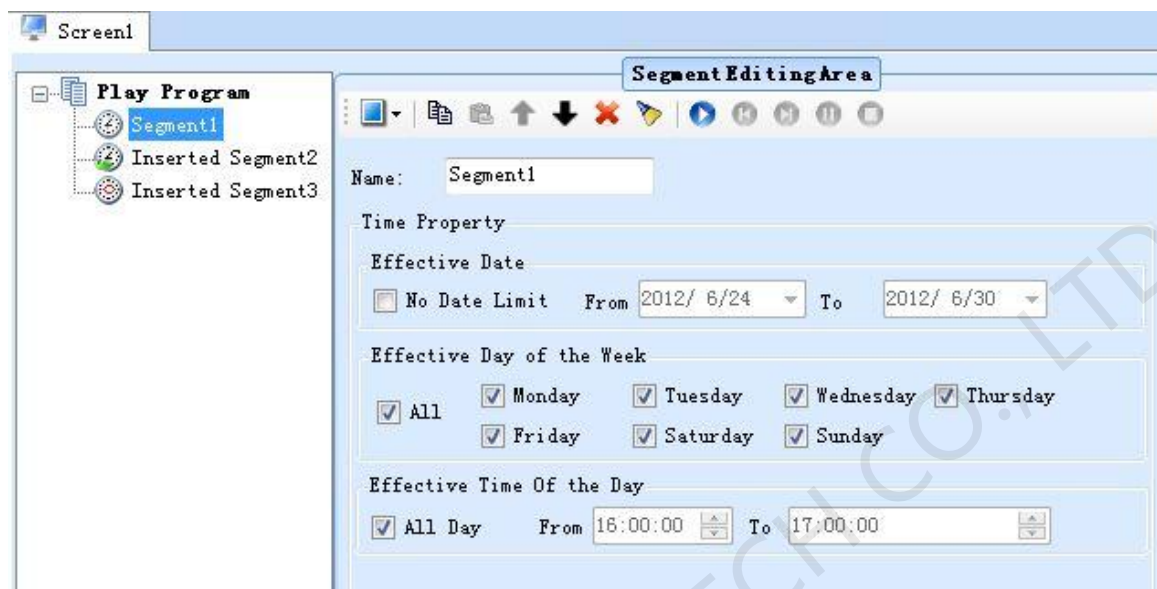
Screen1

Play Program
Segment1
Inserted Segment2
Inserted Segment3

Segment Editing Area

Name: Segment1

Time Property

Effective Date
No Date Limit From 2012/ 6/24 To 2012/ 6/30

Effective Day of the Week
All
Monday
Tuesday
Wednesday
Thursday
Friday
Saturday
Sunday

Effective Time Of the Day
All Day From 16:00:00 To 17:00:00